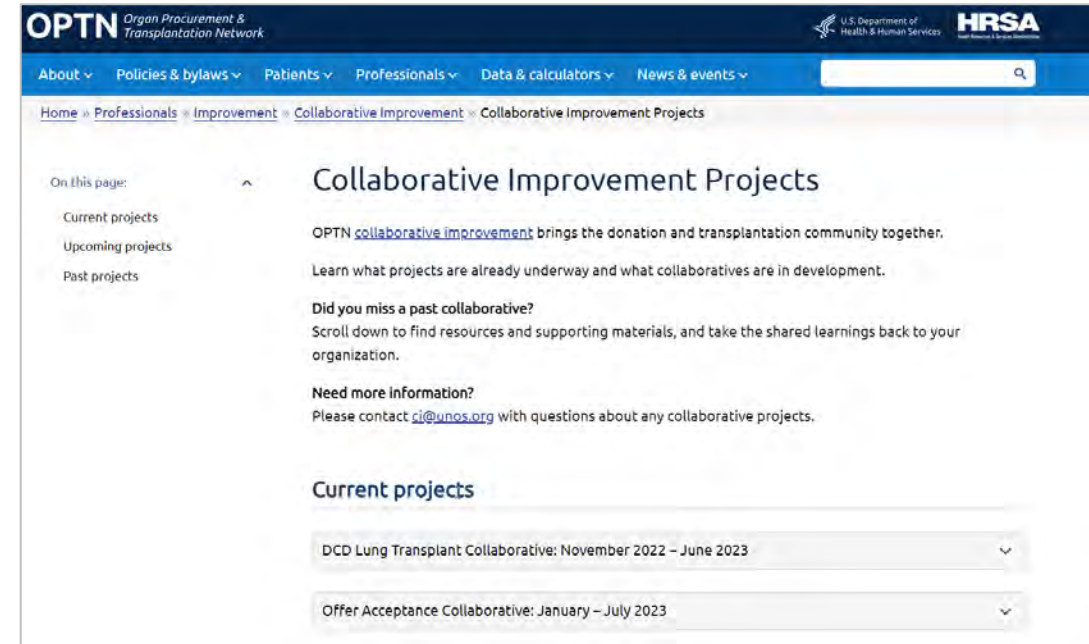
OPTN Organ Procurement & Transplantation Network

U.S. Department of Health & Human Services

HRSA

About ⌄ Policies & bylaws ⌄ Patients ⌄ Professionals ⌄ Data & calculators ⌄ News & events ⌄

Home » Professionals » Improvement » Collaborative Improvement » Collaborative Improvement Projects

On this page:

Current projects

Upcoming projects

Past projects

Collaborative Improvement Projects

OPTN collaborative improvement brings the donation and transplantation community together.

Learn what projects are already underway and what collaboratives are in development.

Did you miss a past collaborative?
Scroll down to find resources and supporting materials, and take the shared learnings back to your organization.

Need more information?
Please contact ci@unos.org with questions about any collaborative projects.

Current projects

DCD Lung Transplant Collaborative: November 2022 – June 2023

Offer Acceptance Collaborative: January – July 2023